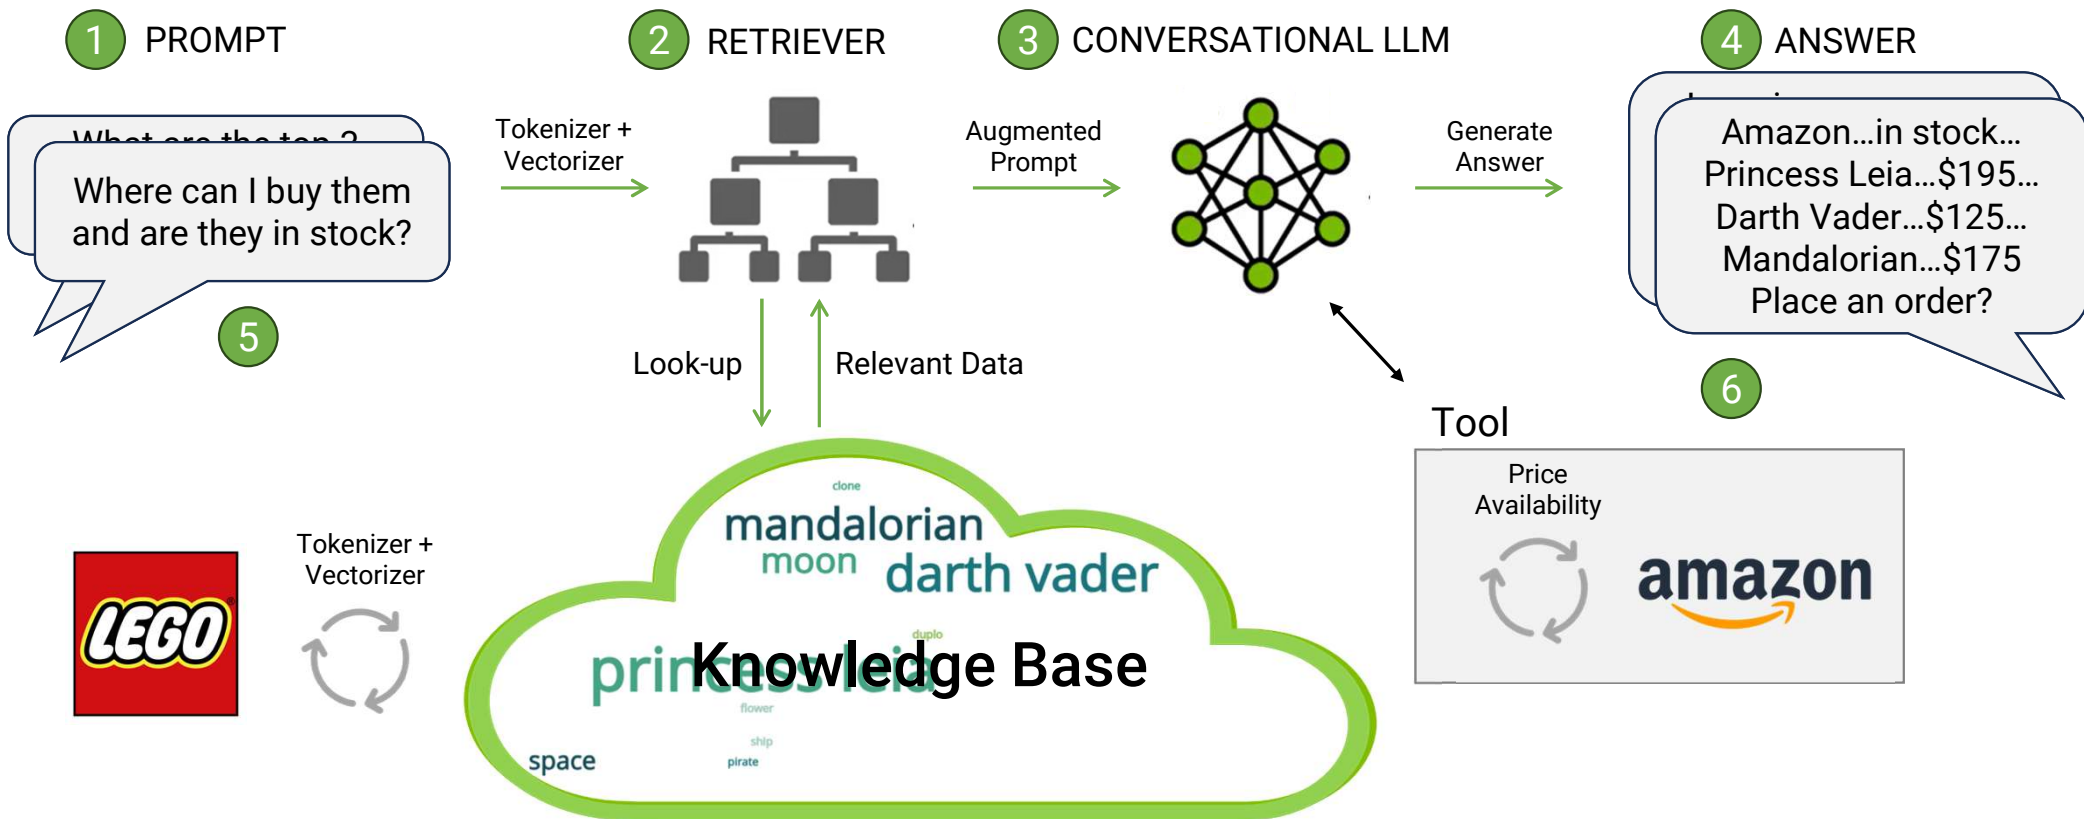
1 PROMPT

2 RETRIEVER

3 CONVERSATIONAL LLM

4 ANSWER

What are the top 3 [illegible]

Where can I buy them and are they in stock?

5

Tokenizer + Vectorizer

Augmented Prompt

Generate Answer

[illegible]

Amazon…in stock…
Princess Leia…$195…
Darth Vader…$125…
Mandalorian…$175
Place an order?

6

Look-up

Relevant Data

Tool

Price
Availability

amazon

clone

mandalorian

moon

darth vader

duplo

princess leia

Knowledge Base

flower

ship

space

pirate

LEGO

Tokenizer + Vectorizer